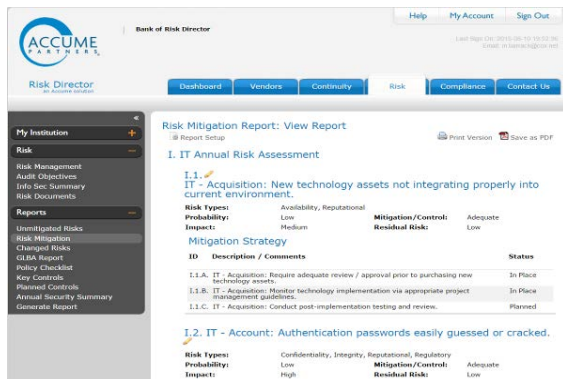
ACCUME PARTNERS

Bank of Risk Director

Help | My Account | Sign Out

Last Sign On: 2010-06-10 15:52:36
Email: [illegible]

Risk Director
an accume solution

Dashboard | Vendors | Continuity | Risk | Compliance | Contact Us

My Institution +

Risk −

Risk Management
Audit Objectives
Info Sec Summary
Risk Documents

Reports −

Unmitigated Risks
Risk Mitigation
Changed Risks
GLBA Report
Policy Checklist
Key Controls
Planned Controls
Annual Security Summary
Generate Report

Risk Mitigation Report: View Report
Report Setup

Print Version | Save as PDF

I. IT Annual Risk Assessment

I.1.
IT - Acquisition: New technology assets not integrating properly into current environment.

| Risk Types: | Availability, Reputational | | |
|---|---|---|---|
| Probability: | Low | Mitigation/Control: | Adequate |
| Impact: | Medium | Residual Risk: | Low |

Mitigation Strategy

| ID | Description / Comments | Status |
|---|---|---|
| I.1.A. | IT - Acquisition: Require adequate review / approval prior to purchasing new technology assets. | In Place |
| I.1.B. | IT - Acquisition: Monitor technology implementation via appropriate project management guidelines. | In Place |
| I.1.C. | IT - Acquisition: Conduct post-implementation testing and review. | Planned |

I.2. IT - Account: Authentication passwords easily guessed or cracked.

| Risk Types: | Confidentiality, Integrity, Reputational, Regulatory | | |
|---|---|---|---|
| Probability: | Low | Mitigation/Control: | Adequate |
| Impact: | High | Residual Risk: | Low |